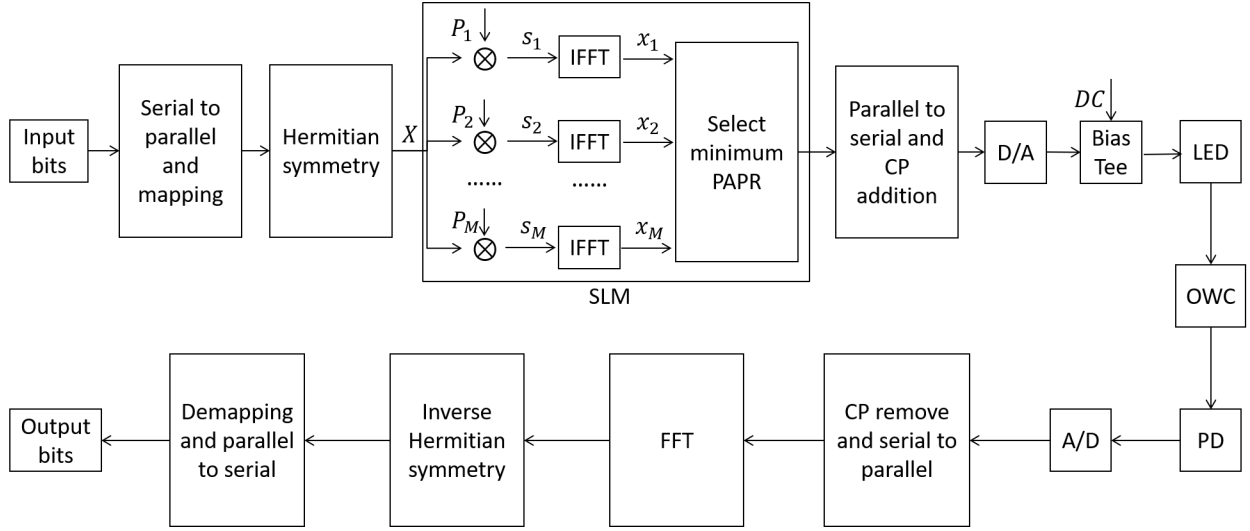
Input bits

Serial to parallel and mapping

Hermitian symmetry

$X$

$P_1$ $s_1$ IFFT $x_1$

$P_2$ $s_2$ IFFT $x_2$

...... ......

$P_M$ $s_M$ IFFT $x_M$

Select minimum PAPR

SLM

Parallel to serial and CP addition

D/A

$DC$

Bias Tee

LED

OWC

PD

A/D

CP remove and serial to parallel

FFT

Inverse Hermitian symmetry

Demapping and parallel to serial

Output bits